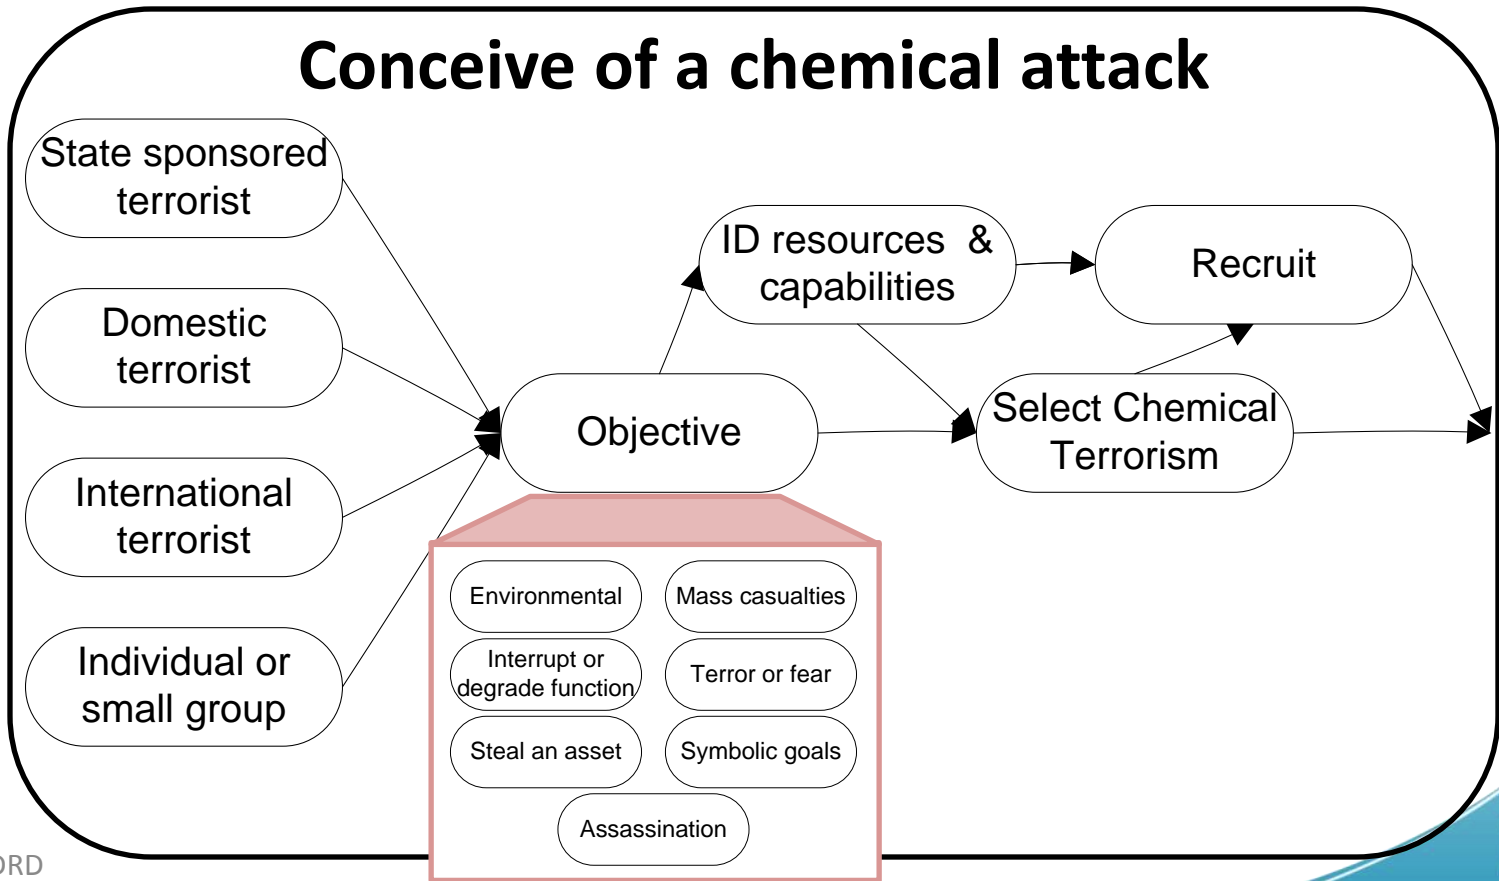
Conceive of a chemical attack

State sponsored terrorist

Domestic terrorist

International terrorist

Individual or small group

Objective

ID resources & capabilities

Recruit

Select Chemical Terrorism

Environmental

Mass casualties

Interrupt or degrade function

Terror or fear

Steal an asset

Symbolic goals

Assassination

ORD